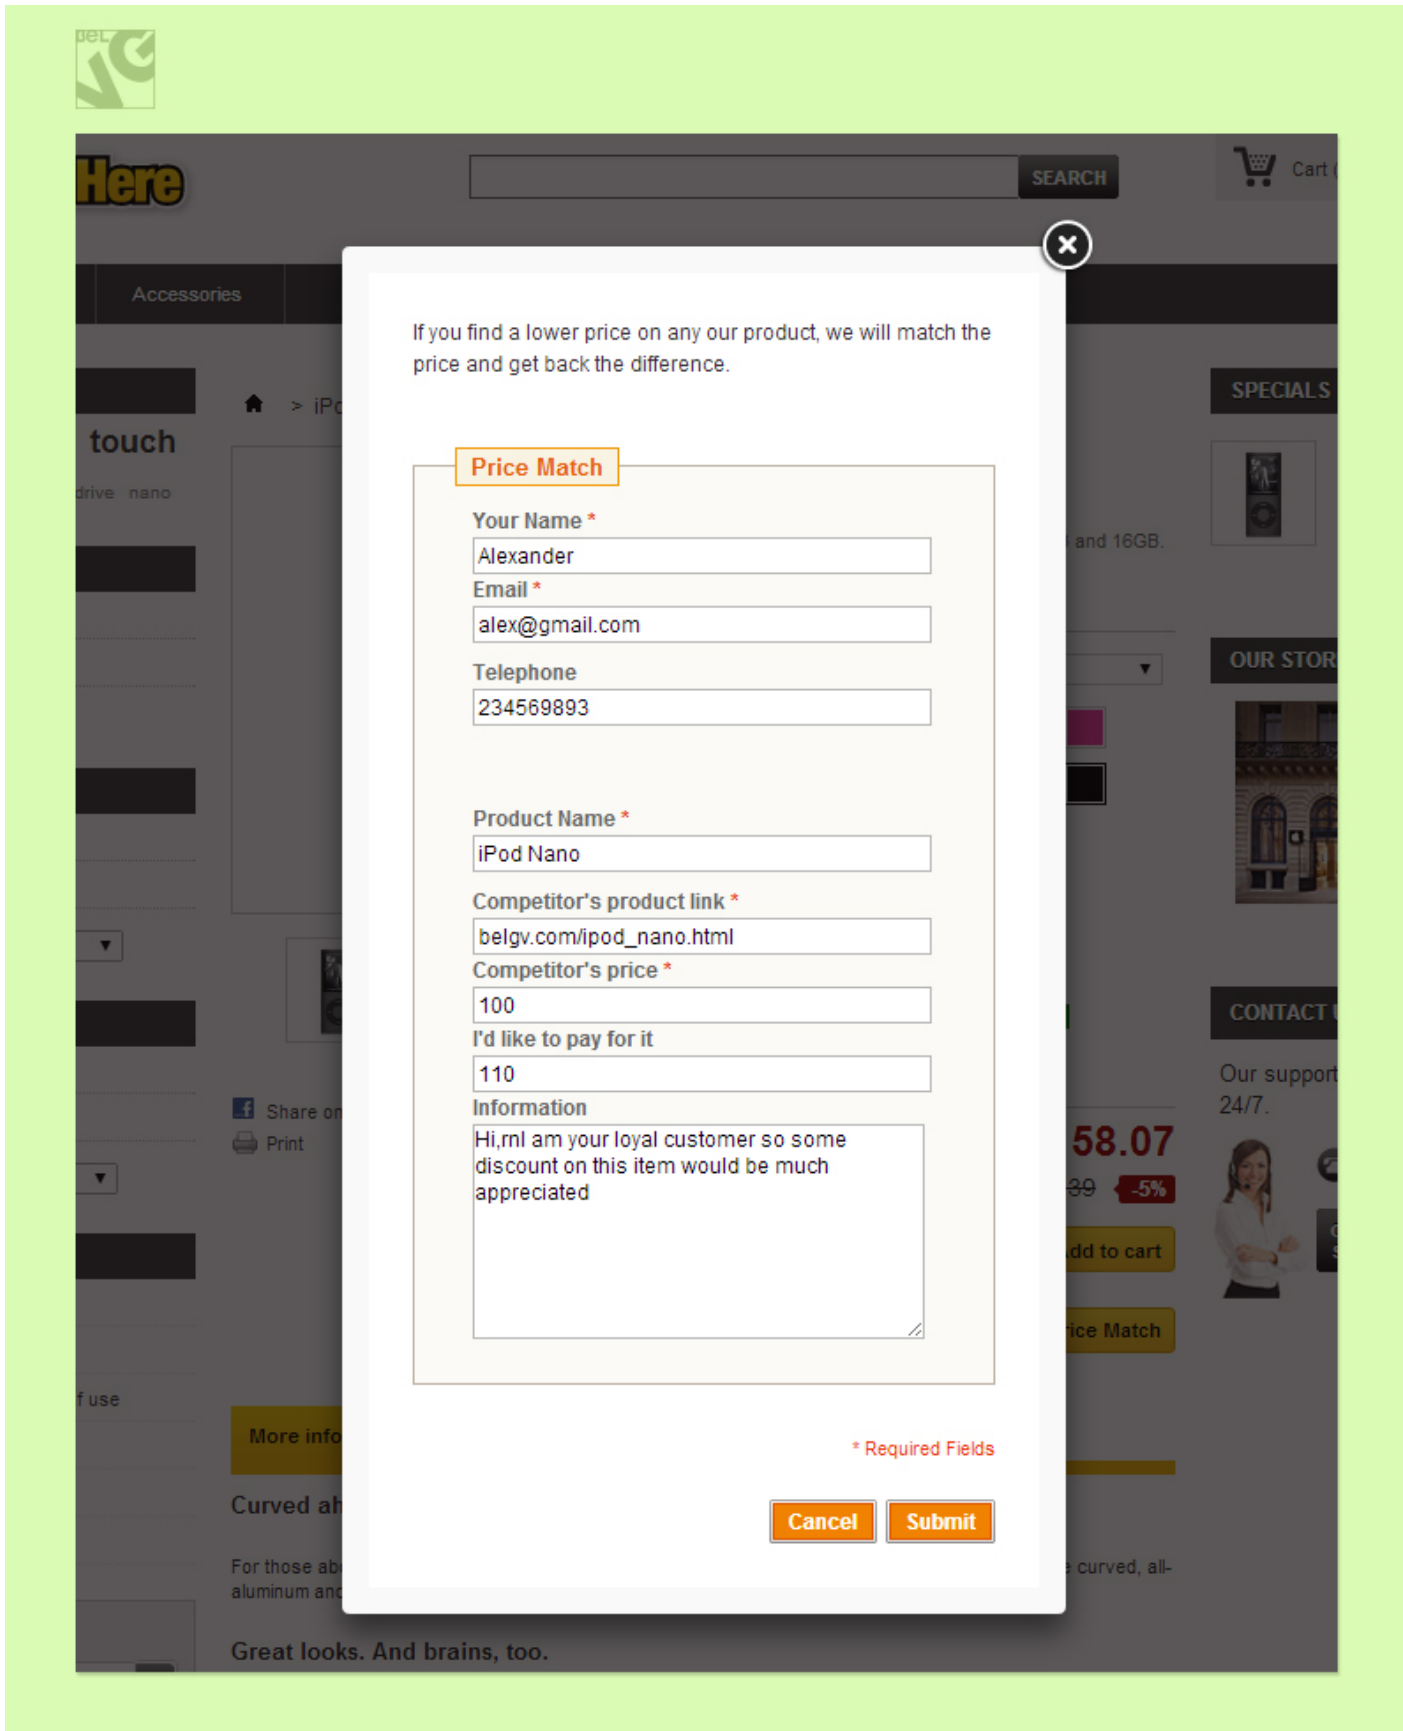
Here

SEARCH

Cart (

Accessories

touch

drive nano

iPo

SPECIALS

and 16GB.

OUR STOR

CONTACT U

Our support 24/7.

58.07

39 -5%

dd to cart

ice Match

Share on

Print

f use

More info

Curved ah

For those ab aluminum and

e curved, all-

Great looks. And brains, too.

If you find a lower price on any our product, we will match the price and get back the difference.

Price Match

Your Name *
Alexander

Email *
alex@gmail.com

Telephone
234569893

Product Name *
iPod Nano

Competitor's product link *
belgv.com/ipod_nano.html

Competitor's price *
100

I'd like to pay for it
110

Information
Hi,ml am your loyal customer so some discount on this item would be much appreciated

* Required Fields

Cancel Submit